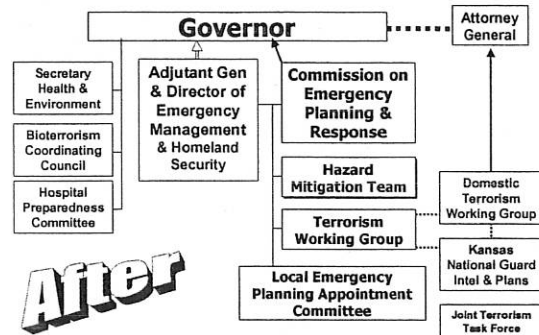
Governor

Attorney General

Secretary Health & Environment

Bioterrorism Coordinating Council

Hospital Preparedness Committee

Adjutant Gen & Director of Emergency Management & Homeland Security

Commission on Emergency Planning & Response

Hazard Mitigation Team

Terrorism Working Group

Domestic Terrorism Working Group

Kansas National Guard Intel & Plans

Local Emergency Planning Appointment Committee

Joint Terrorism Task Force

After